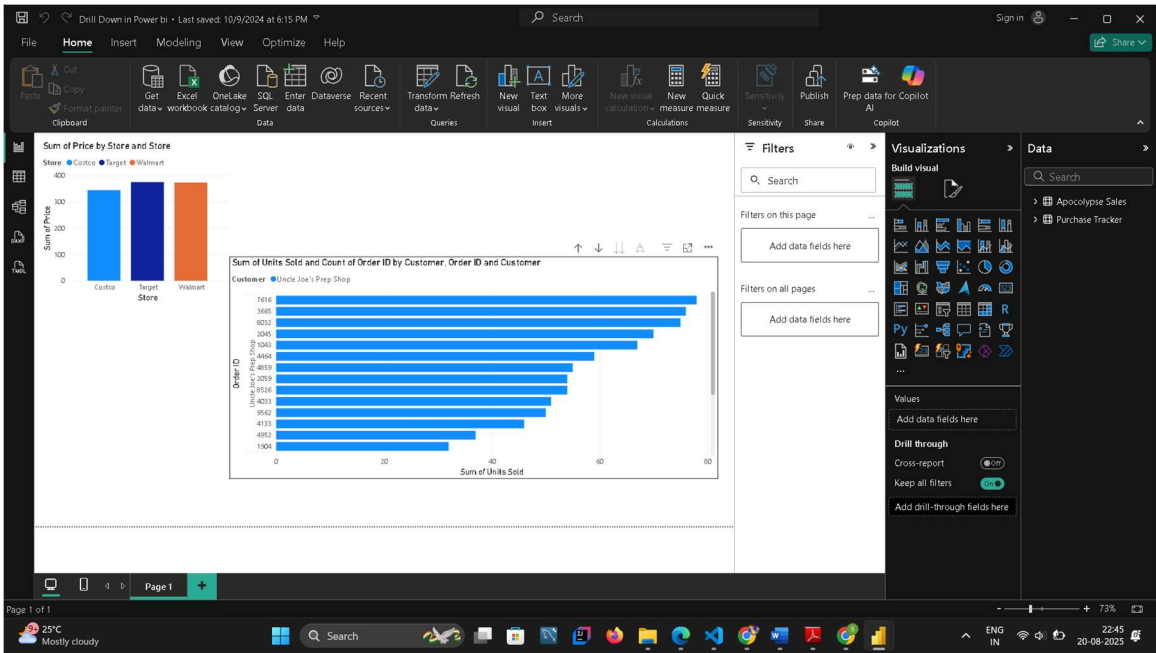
Drill Down in Power bi • Last saved: 10/9/2024 at 6:15 PM

Search

Sign in

Share

File Home Insert Modeling View Optimize Help

Paste Cut Copy Format painter
Clipboard

Get data Excel workbook OneLake catalog SQL Server Enter data Dataverse Recent sources
Data

Transform data Refresh
Queries

New visual Text box More visuals
Insert

New visual calculation New measure Quick measure
Calculations

Sensitivity
Sensitivity

Publish
Share

Prep data for AI Copilot
Copilot

Sum of Price by Store and Store

Store ● Costco ● Target ● Walmart

400
300
200
100
0

Sum of Price

Costco Target Walmart
Store

Sum of Units Sold and Count of Order ID by Customer, Order ID and Customer

Customer ● Uncle Joe's Prep Shop

Order ID

Uncle Joe's Prep Shop

7616
3665
8032
2045
1043
4464
4659
2059
8526
4033
9562
4133
4952
1904

0 20 40 60 80
Sum of Units Sold

Filters

Search

Filters on this page
Add data fields here

Filters on all pages
Add data fields here

Visualizations

Build visual

...

Values
Add data fields here

Drill through
Cross-report Off
Keep all filters On
Add drill-through fields here

Data

Search

Apocolypse Sales
Purchase Tracker

Page 1

Page 1 of 1

73%

25°C
Mostly cloudy

Search

ENG IN

22:45
20-08-2025